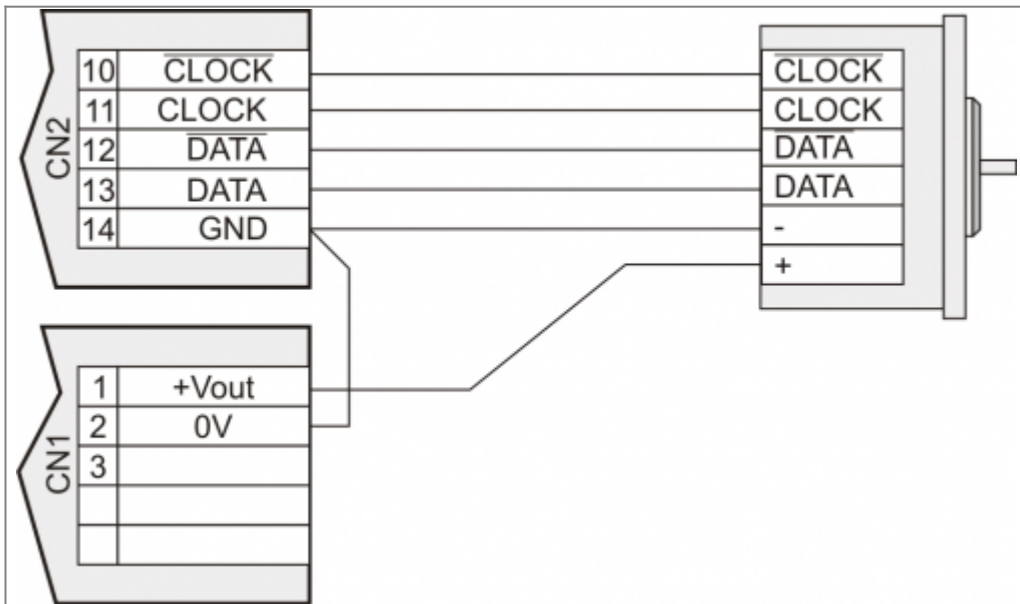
CN2

| 10 | $\overline{\text{CLOCK}}$ |
|---|---|
| 11 | CLOCK |
| 12 | $\overline{\text{DATA}}$ |
| 13 | DATA |
| 14 | GND |

CN1

| 1 | +Vout |
|---|---|
| 2 | 0V |
| 3 | |
| | |
| | |

| $\overline{\text{CLOCK}}$ |
|---|
| CLOCK |
| $\overline{\text{DATA}}$ |
| DATA |
| - |
| + |